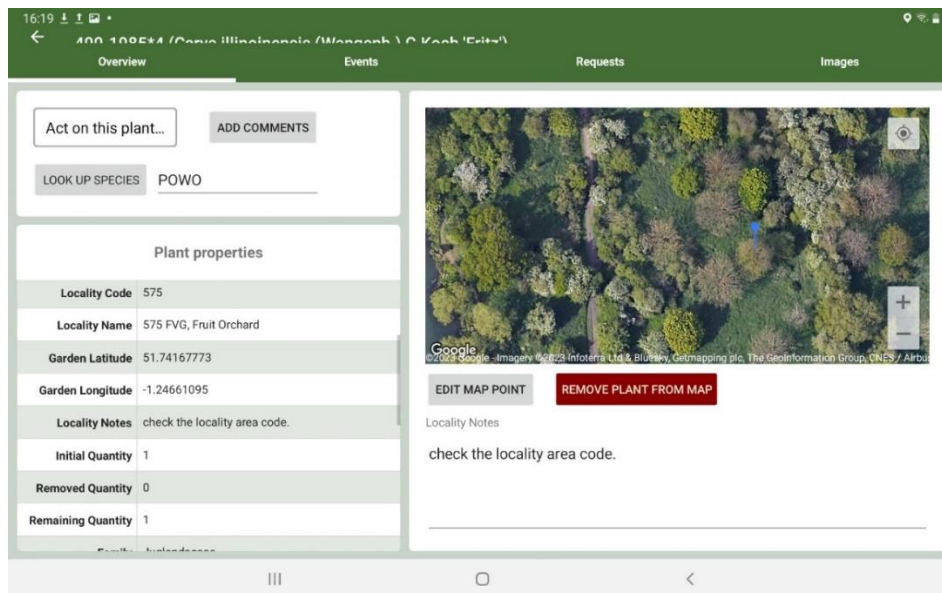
16:19

400.1985*4 (Carya illinoinensis (Wangenh.) C.Koch 'Fritz')

Overview | Events | Requests | Images

Act on this plant...

ADD COMMENTS

LOOK UP SPECIES

POWO

Plant properties

| | |
|---|---|
| Locality Code | 575 |
| Locality Name | 575 FVG, Fruit Orchard |
| Garden Latitude | 51.74167773 |
| Garden Longitude | -1.24661095 |
| Locality Notes | check the locality area code. |
| Initial Quantity | 1 |
| Removed Quantity | 0 |
| Remaining Quantity | 1 |
| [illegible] | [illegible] |

Google

©2023 Google · Imagery ©2023 Infoterra Ltd & Bluesky, Getmapping plc, The Geoinformation Group, CNES / Airbus

+

−

EDIT MAP POINT

REMOVE PLANT FROM MAP

Locality Notes

check the locality area code.

|||

<